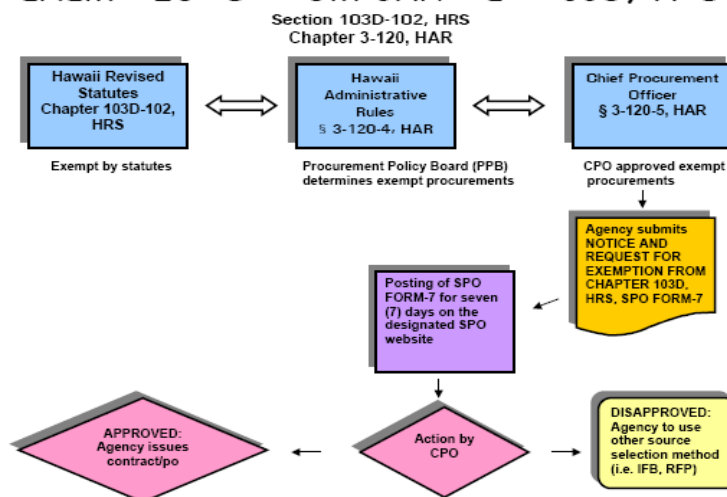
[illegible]

Section 103D-102, HRS
Chapter 3-120, HAR

Hawaii Revised Statutes Chapter 103D-102, HRS

Exempt by statutes

Hawaii Administrative Rules § 3-120-4, HAR

Procurement Policy Board (PPB) determines exempt procurements

Chief Procurement Officer § 3-120-5, HAR

CPO approved exempt procurements

Agency submits NOTICE AND REQUEST FOR EXEMPTION FROM CHAPTER 103D, HRS, SPO FORM-7

Posting of SPO FORM-7 for seven (7) days on the designated SPO website

APPROVED: Agency issues contract/po

Action by CPO

DISAPPROVED: Agency to use other source selection method (i.e. IFB, RFP)